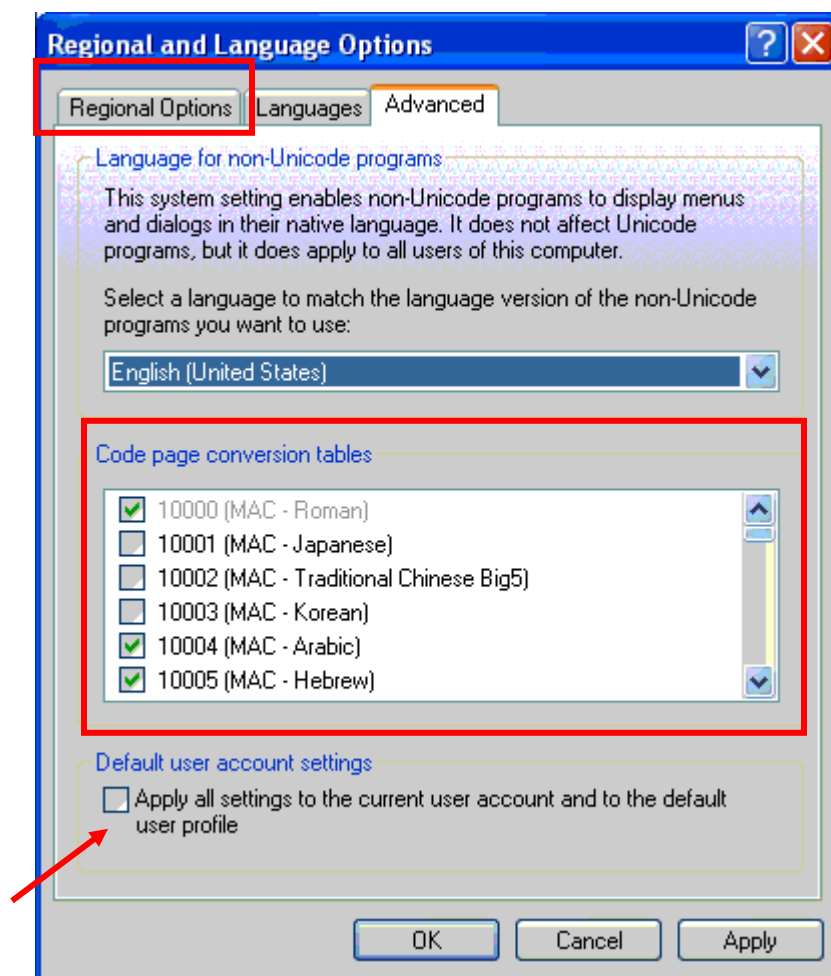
Regional and Language Options

Regional Options | Languages | Advanced

Language for non-Unicode programs

This system setting enables non-Unicode programs to display menus and dialogs in their native language. It does not affect Unicode programs, but it does apply to all users of this computer.

Select a language to match the language version of the non-Unicode programs you want to use:

English (United States)

Code page conversion tables

10000 (MAC - Roman)
10001 (MAC - Japanese)
10002 (MAC - Traditional Chinese Big5)
10003 (MAC - Korean)
10004 (MAC - Arabic)
10005 (MAC - Hebrew)

Default user account settings

Apply all settings to the current user account and to the default user profile

OK Cancel Apply